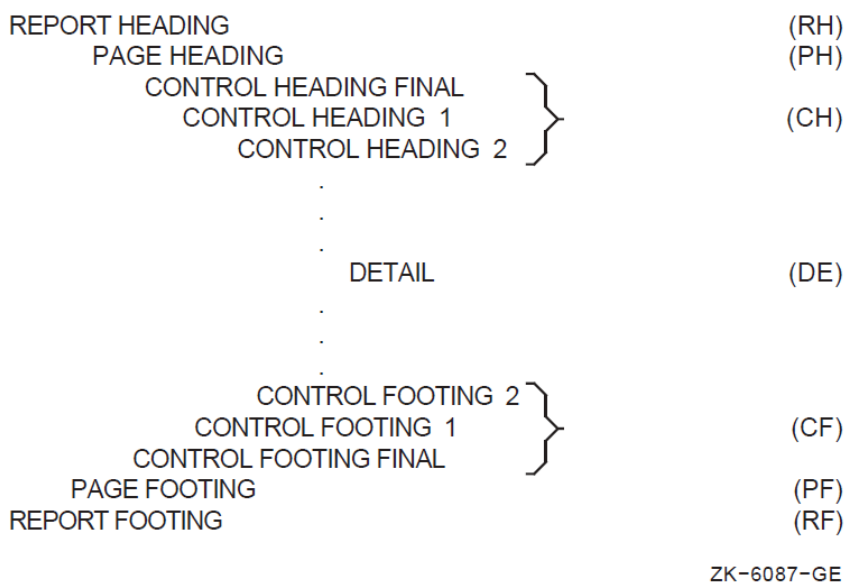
REPORT HEADING (RH)
PAGE HEADING (PH)
CONTROL HEADING FINAL
CONTROL HEADING 1 (CH)
CONTROL HEADING 2
.
.
.
DETAIL (DE)
.
.
.
CONTROL FOOTING 2
CONTROL FOOTING 1 (CF)
CONTROL FOOTING FINAL
PAGE FOOTING (PF)
REPORT FOOTING (RF)

ZK-6087-GE